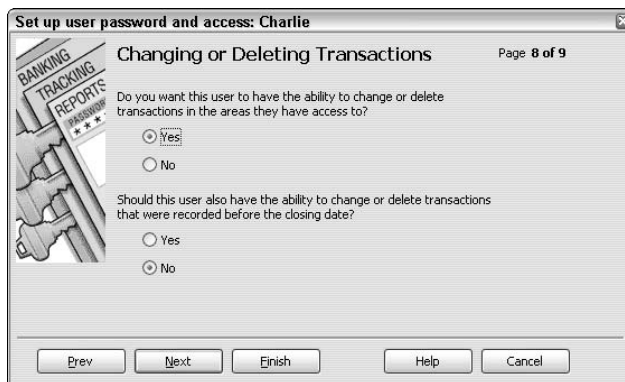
Set up user password and access: Charlie

BANKING
TRACKING
REPORTS
PASSWORD

Changing or Deleting Transactions

Page 8 of 9

Do you want this user to have the ability to change or delete transactions in the areas they have access to?

Yes

No

Should this user also have the ability to change or delete transactions that were recorded before the closing date?

Yes

No

Prev
Next
Finish
Help
Cancel